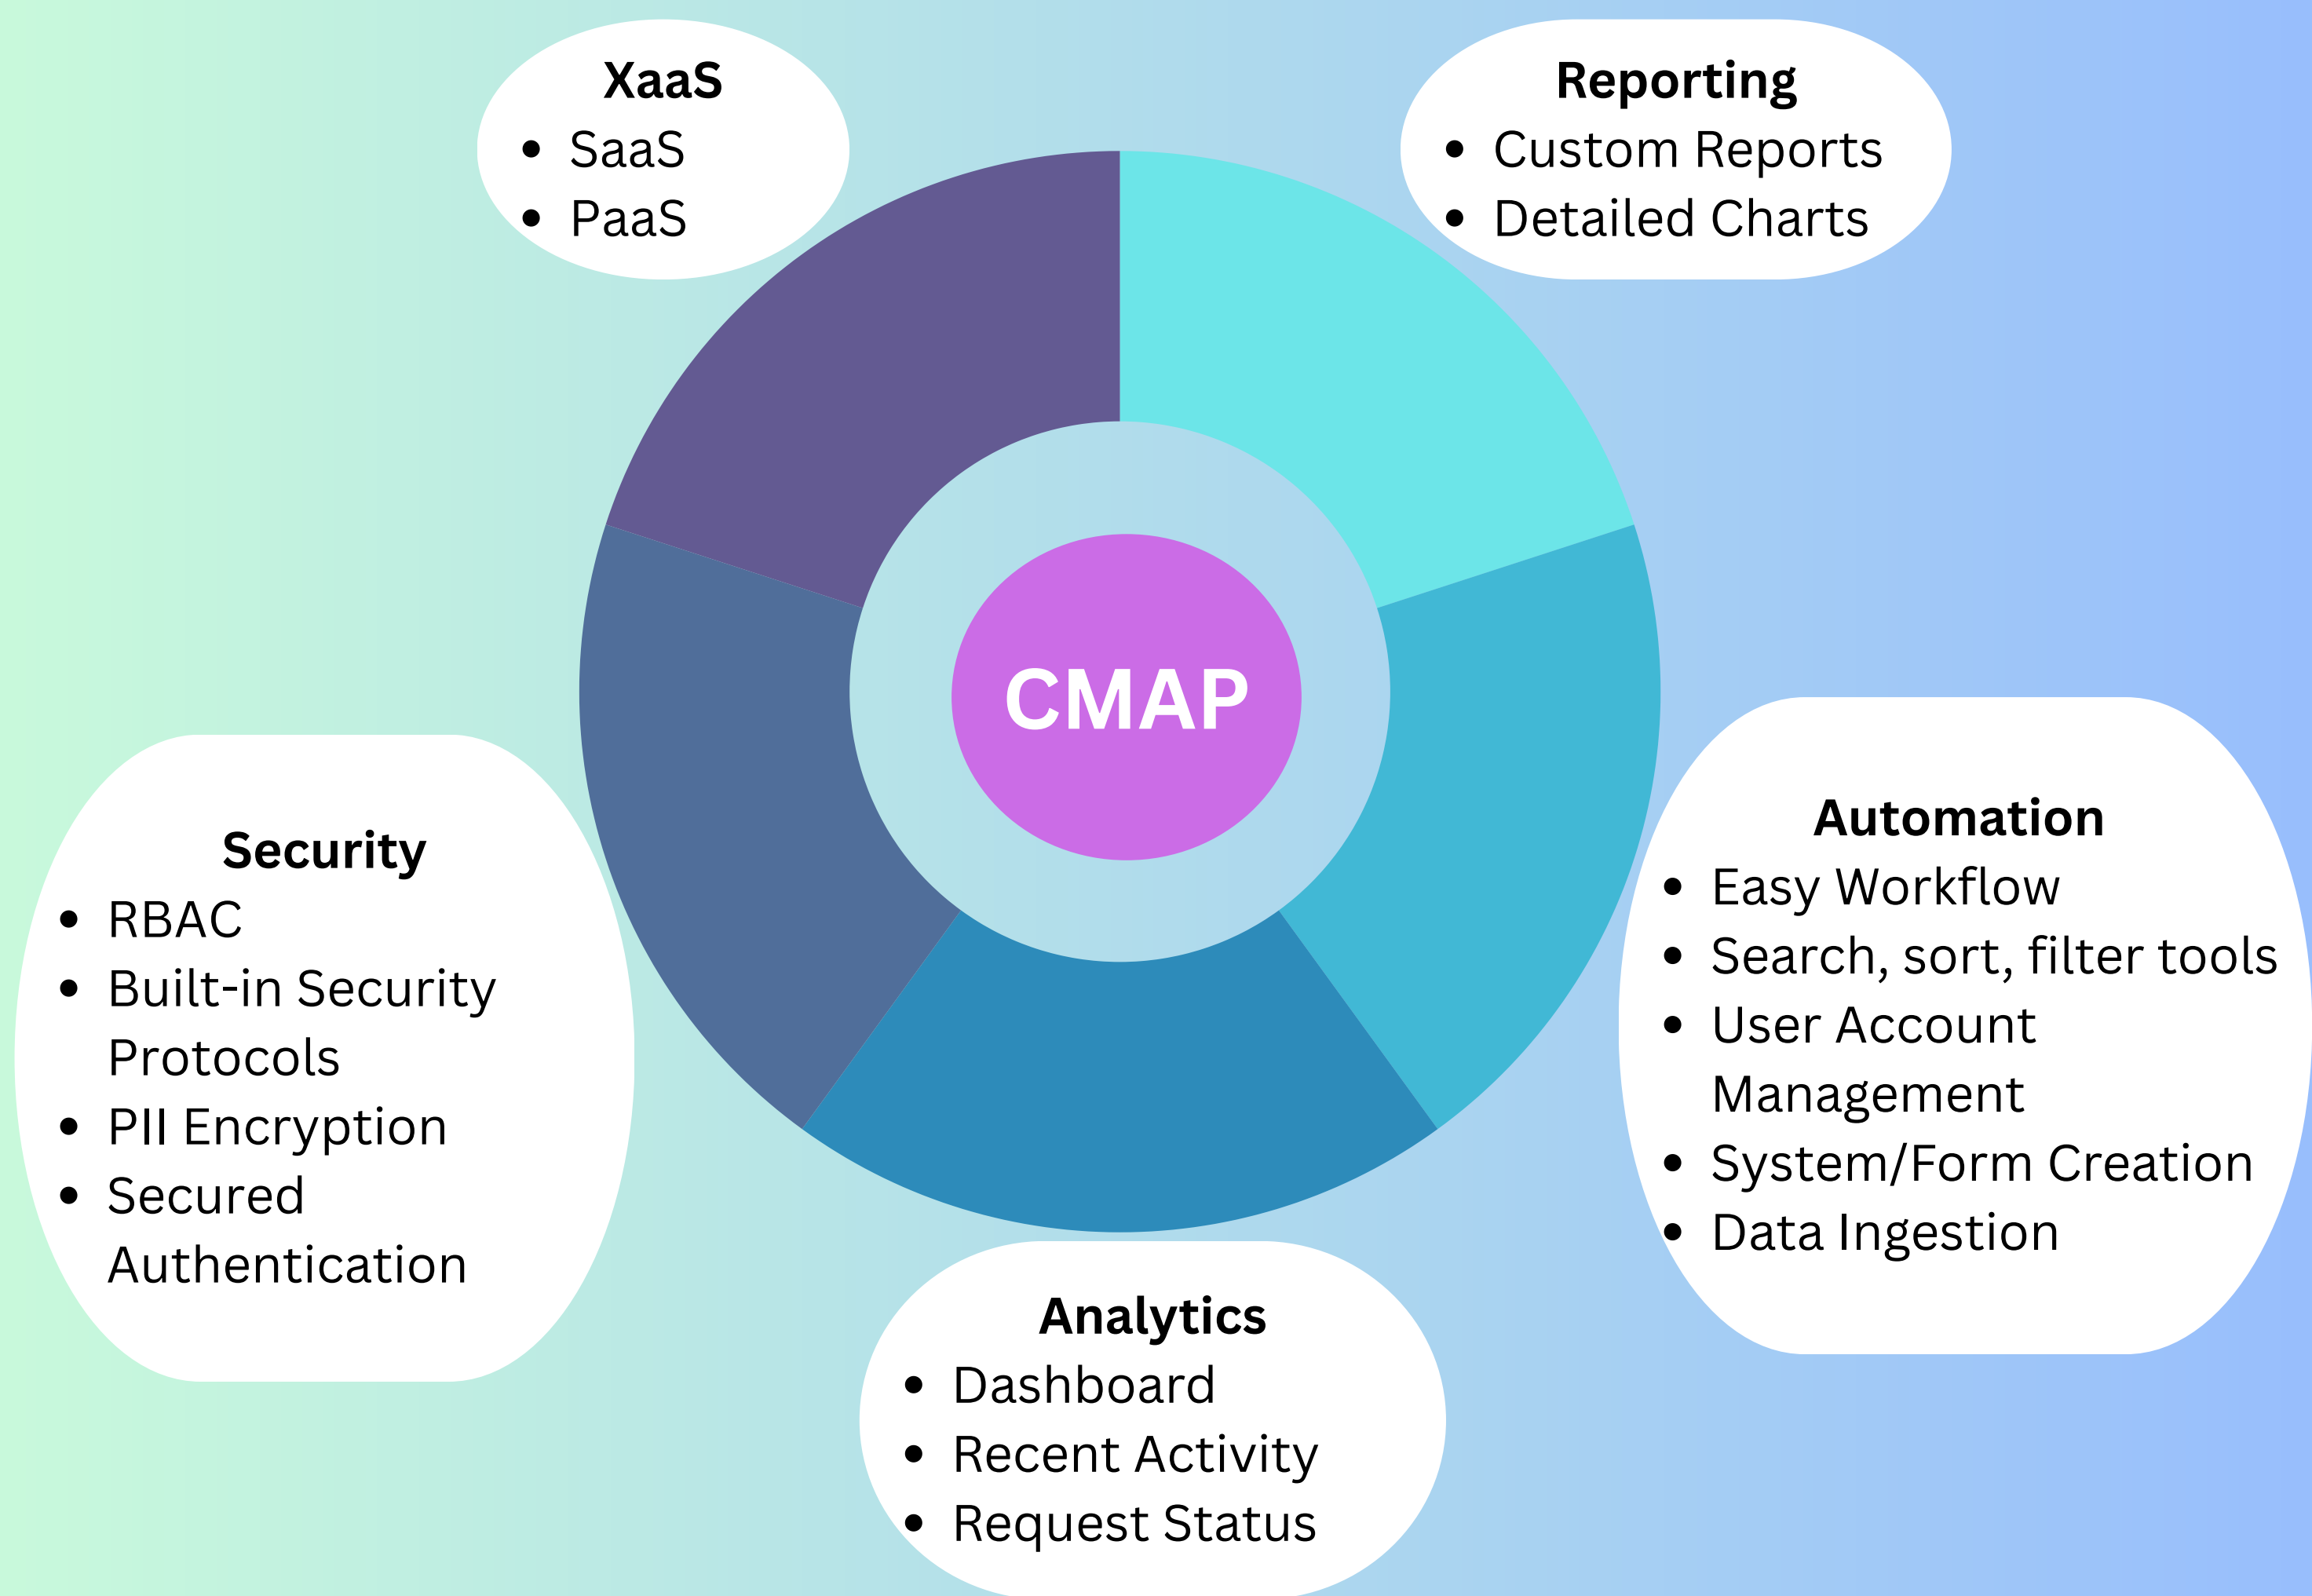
XaaS
- SaaS
- PaaS

Reporting
- Custom Reports
- Detailed Charts

CMAP

Security
- RBAC
- Built-in Security Protocols
- PII Encryption
- Secured Authentication

Automation
- Easy Workflow
- Search, sort, filter tools
- User Account Management
- System/Form Creation
- Data Ingestion

Analytics
- Dashboard
- Recent Activity
- Request Status